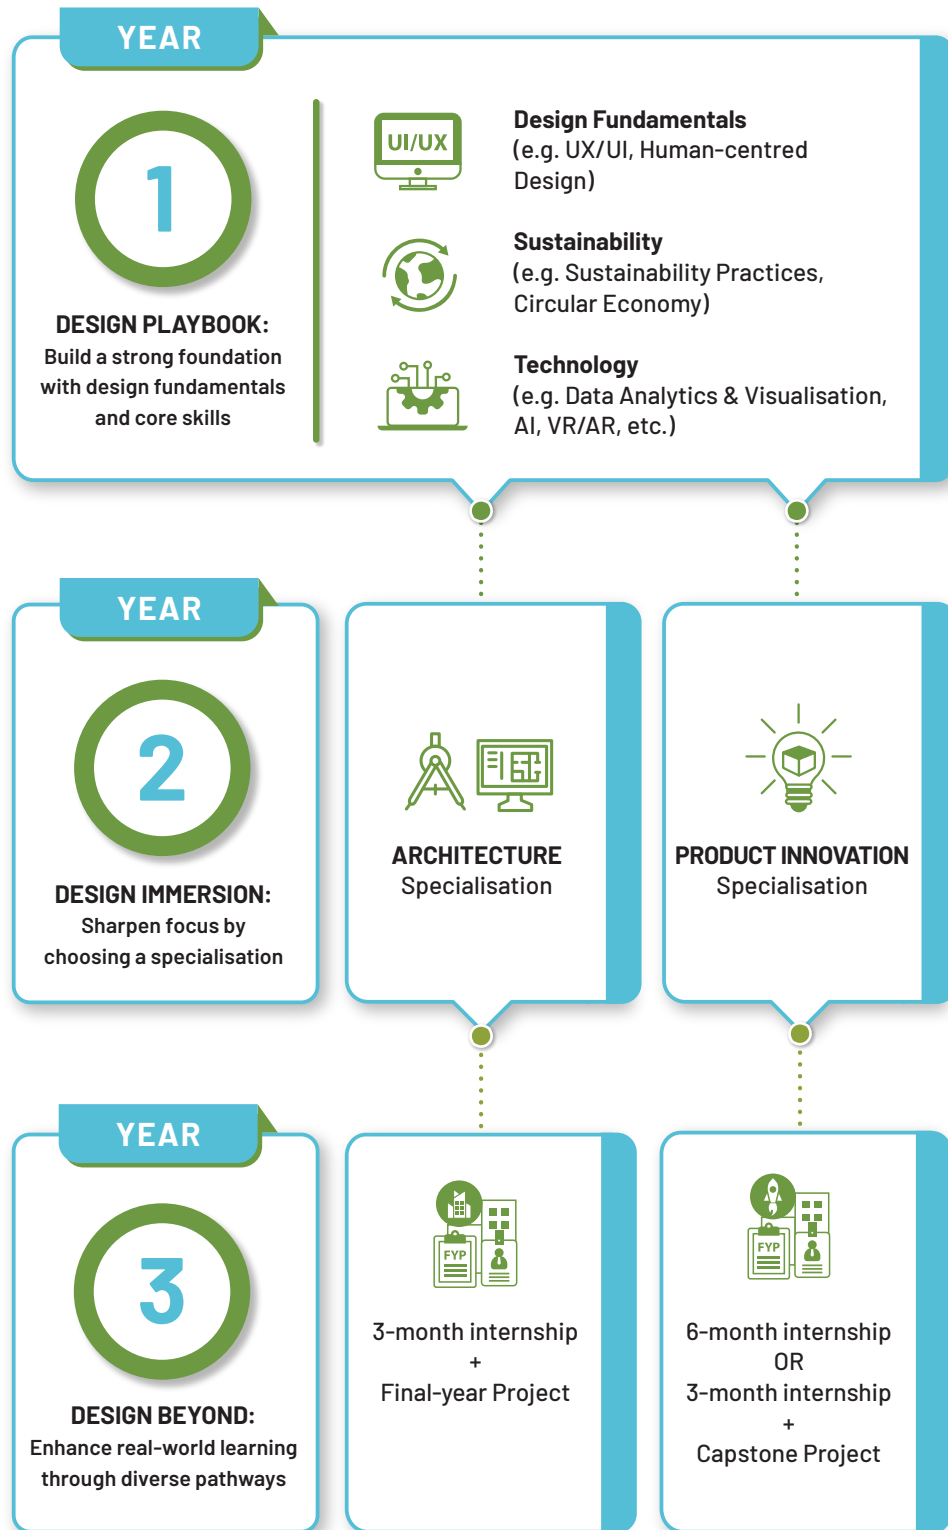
YEAR

1

DESIGN PLAYBOOK:
Build a strong foundation with design fundamentals and core skills

UI/UX

Design Fundamentals
(e.g. UX/UI, Human-centred Design)

Sustainability
(e.g. Sustainability Practices, Circular Economy)

Technology
(e.g. Data Analytics & Visualisation, AI, VR/AR, etc.)

YEAR

2

DESIGN IMMERSION:
Sharpen focus by choosing a specialisation

ARCHITECTURE
Specialisation

PRODUCT INNOVATION
Specialisation

YEAR

3

DESIGN BEYOND:
Enhance real-world learning through diverse pathways

FYP

3-month internship
+
Final-year Project

FYP

6-month internship
OR
3-month internship
+
Capstone Project